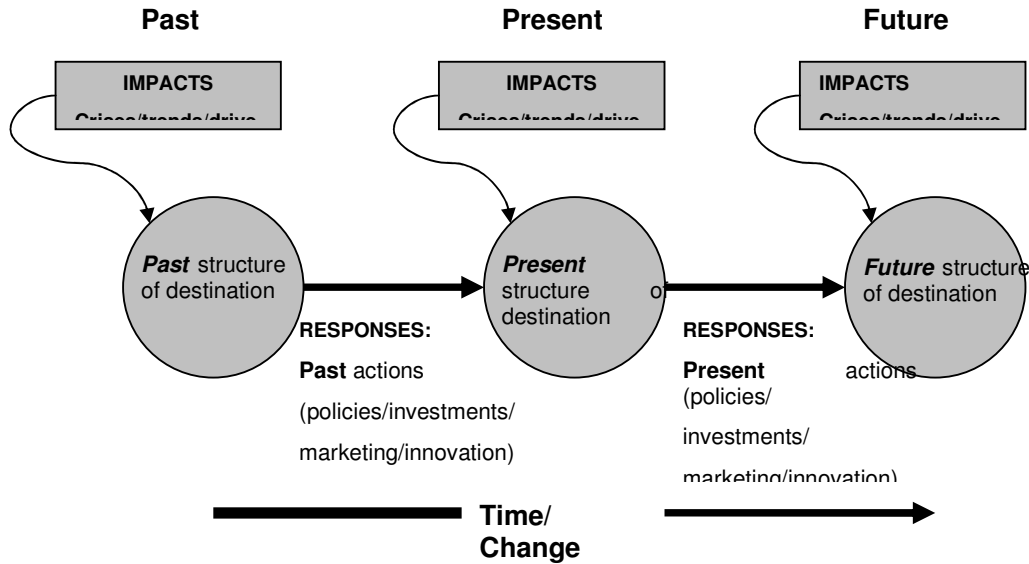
Past

Present

Future

IMPACTS

Crises/trends/drive

IMPACTS

Crises/trends/drive

IMPACTS

Crises/trends/drive

Past structure of destination

Present structure of destination

Future structure of destination

RESPONSES:

Past actions (policies/investments/ marketing/innovation)

RESPONSES:

Present actions (policies/ investments/ marketing/innovation)

Time/ Change